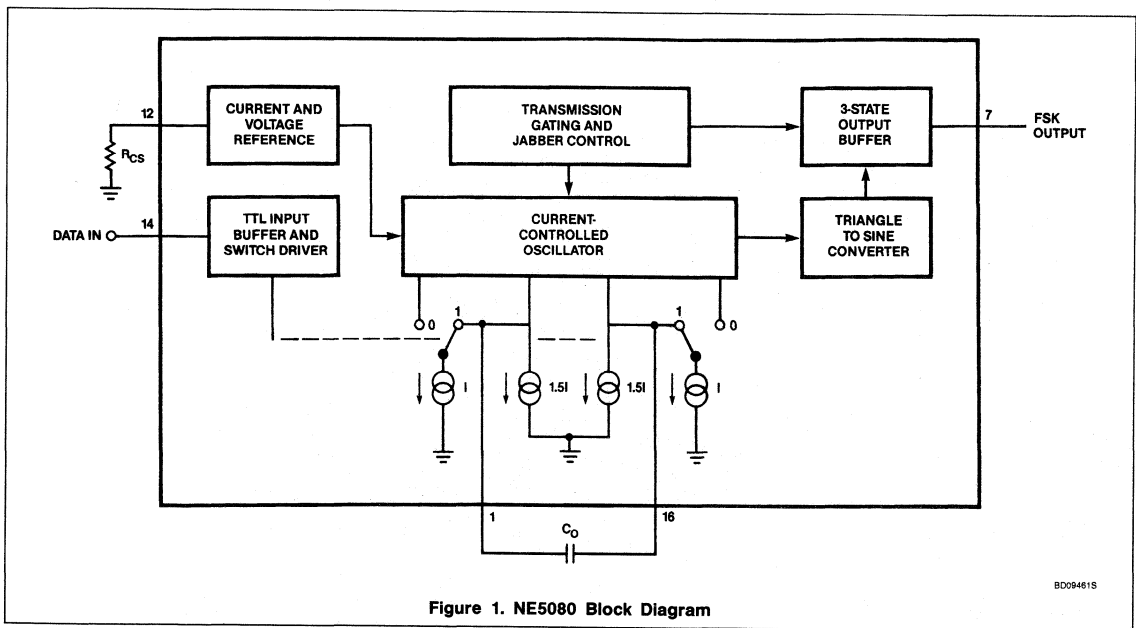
12

$R_{CS}$

CURRENT AND VOLTAGE REFERENCE

TRANSMISSION GATING AND JABBER CONTROL

3-STATE OUTPUT BUFFER

7

FSK OUTPUT

DATA IN

14

TTL INPUT BUFFER AND SWITCH DRIVER

CURRENT-CONTROLLED OSCILLATOR

TRIANGLE TO SINE CONVERTER

0

1

1

0

I

1.5I

1.5I

I

1

16

$C_O$

BD09461S

Figure 1. NE5080 Block Diagram